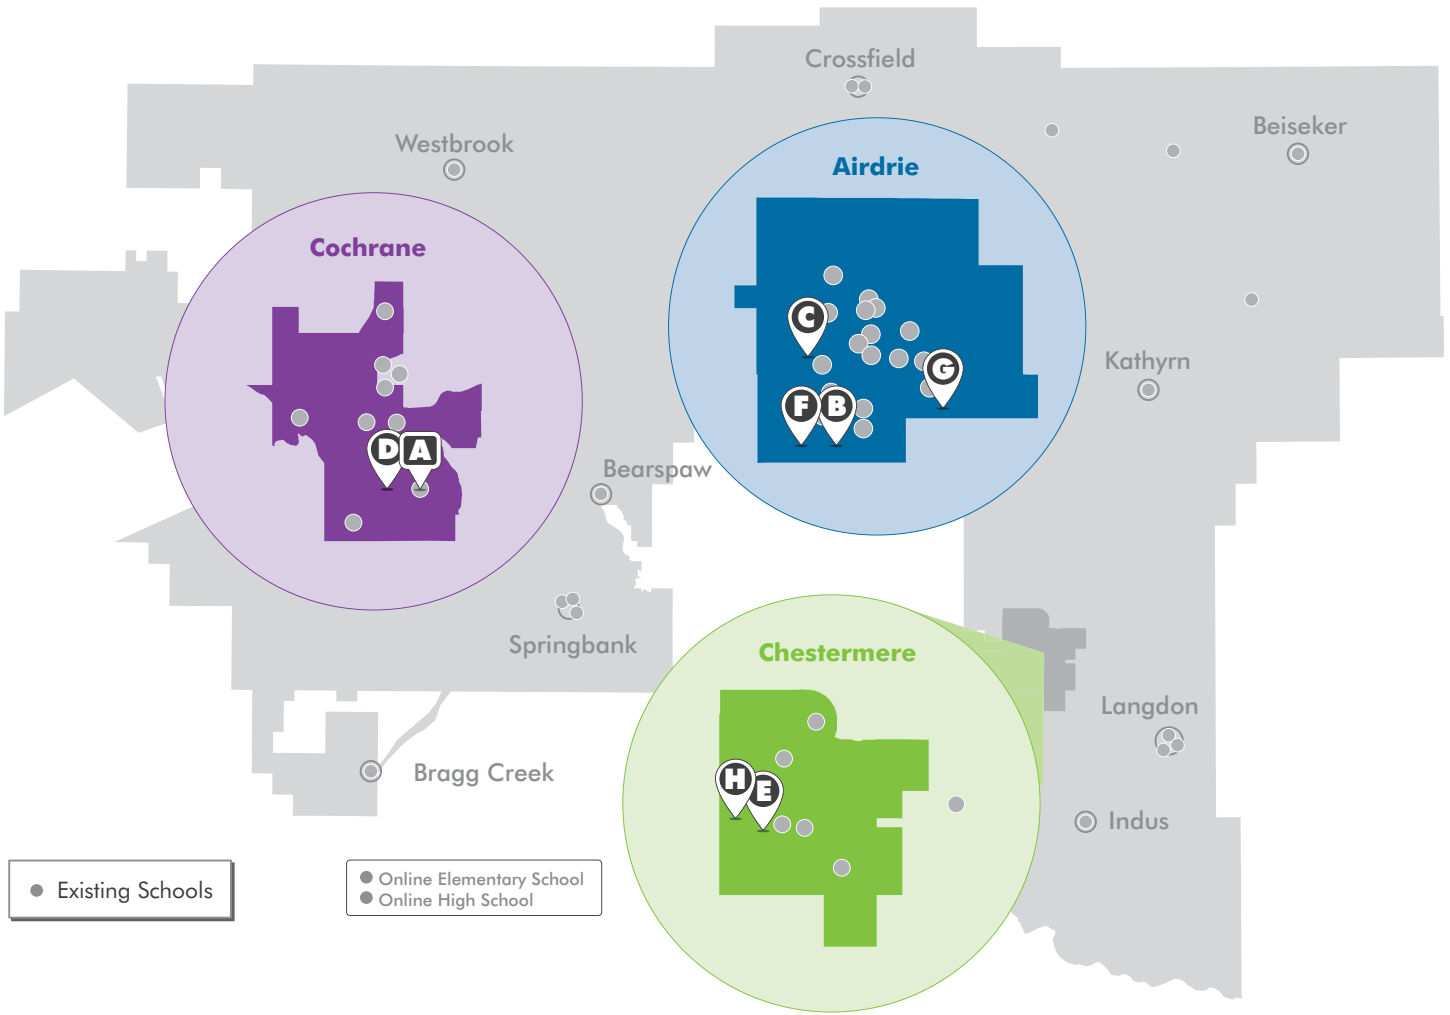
Crossfield

Westbrook

Beiseker

Airdrie

Cochrane

C

G

Kathyrn

F B

D A

Bearspaw

Springbank

Chestermere

Langdon

H E

Bragg Creek

Indus

Existing Schools

Online Elementary School
Online High School